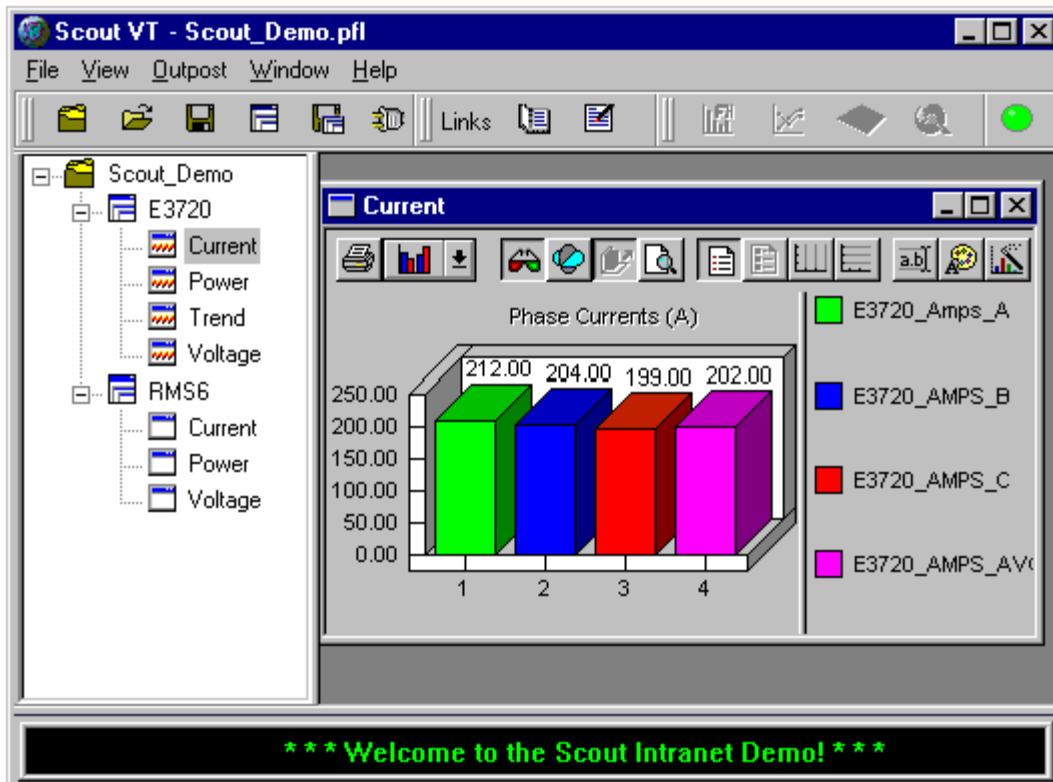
Scout VT - Scout_Demo.pfl

File View Outpost Window Help

Links

Scout_Demo
E3720
Current
Power
Trend
Voltage
RMS6
Current
Power
Voltage

Current

Phase Currents (A)

212.00 204.00 199.00 202.00

250.00
200.00
150.00
100.00
50.00
0.00

1 2 3 4

E3720_Amps_A
E3720_AMPS_B
E3720_AMPS_C
E3720_AMPS_AV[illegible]

* * * Welcome to the Scout Intranet Demo! * * *